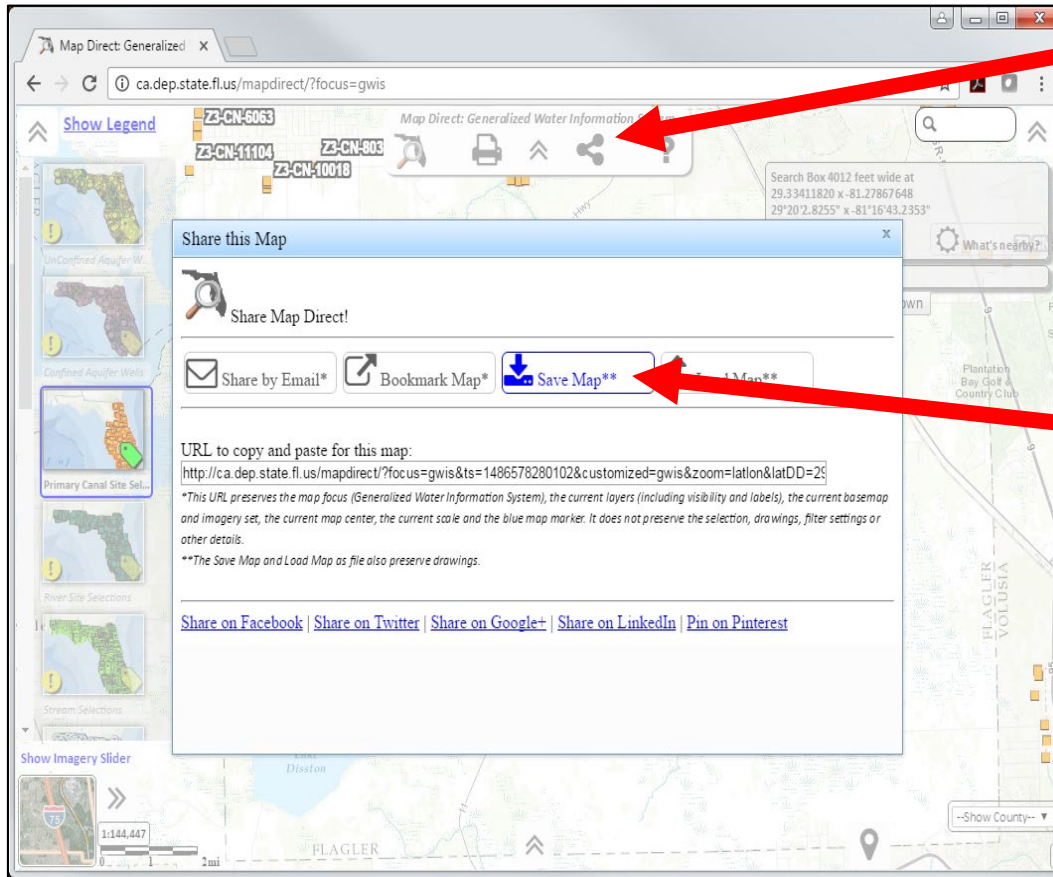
Map Direct: Generalized ×

ca.dep.state.fl.us/mapdirect/?focus=gwis

Show Legend

Z3-CN-6063
Z3-CN-11104
Z3-CN-803
Z3-CN-10018

Map Direct: Generalized Water Information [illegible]

Search Box 4012 feet wide at
29.33411820 x -81.27867648
29°20'2.8255" x -81°16'43.2353"

What's nearby?

UnConfined Aquifer W...
Confined Aquifer Wells
Primary Canal Site Sel...
River Site Selections
Stream Selections

Share this Map

x

Share Map Direct!

Share by Email*
Bookmark Map*
Save Map**
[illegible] Map**

URL to copy and paste for this map:

http://ca.dep.state.fl.us/mapdirect/?focus=gwis&ts=1486578280102&customized=gwis&zoom=latlon&latDD=29

*This URL preserves the map focus (Generalized Water Information System), the current layers (including visibility and labels), the current basemap and imagery set, the current map center, the current scale and the blue map marker. It does not preserve the selection, drawings, filter settings or other details.

**The Save Map and Load Map as file also preserve drawings.

Share on Facebook | Share on Twitter | Share on Google+ | Share on LinkedIn | Pin on Pinterest

Plantation Bay Golf & Country Club

FLAGLER
VOLUSIA

Show Imagery Slider

1:144,447
0 1 2mi

Disston

FLAGLER

--Show County--